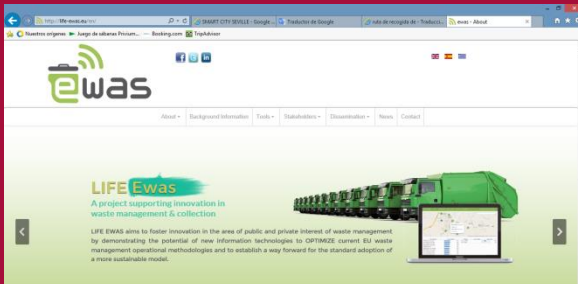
http://life-ewas.eu/en/
SMART CITY SEVILLE - Google ...
Traductor de Google
ruta de recogida de - Traducci...
ewas - About

Nuestros orígenes
Juego de sabanas Privium...
Booking.com
TripAdvisor

ewas

About
Background Information
Tools
Stakeholders
Dissemination
News
Contact

LIFE Ewas

A project supporting innovation in waste management & collection

LIFE EWAS aims to foster innovation in the area of public and private interest of waste management by demonstrating the potential of new information technologies to OPTIMIZE current EU waste management operational methodologies and to establish a way forward for the standard adoption of a more sustainable model.